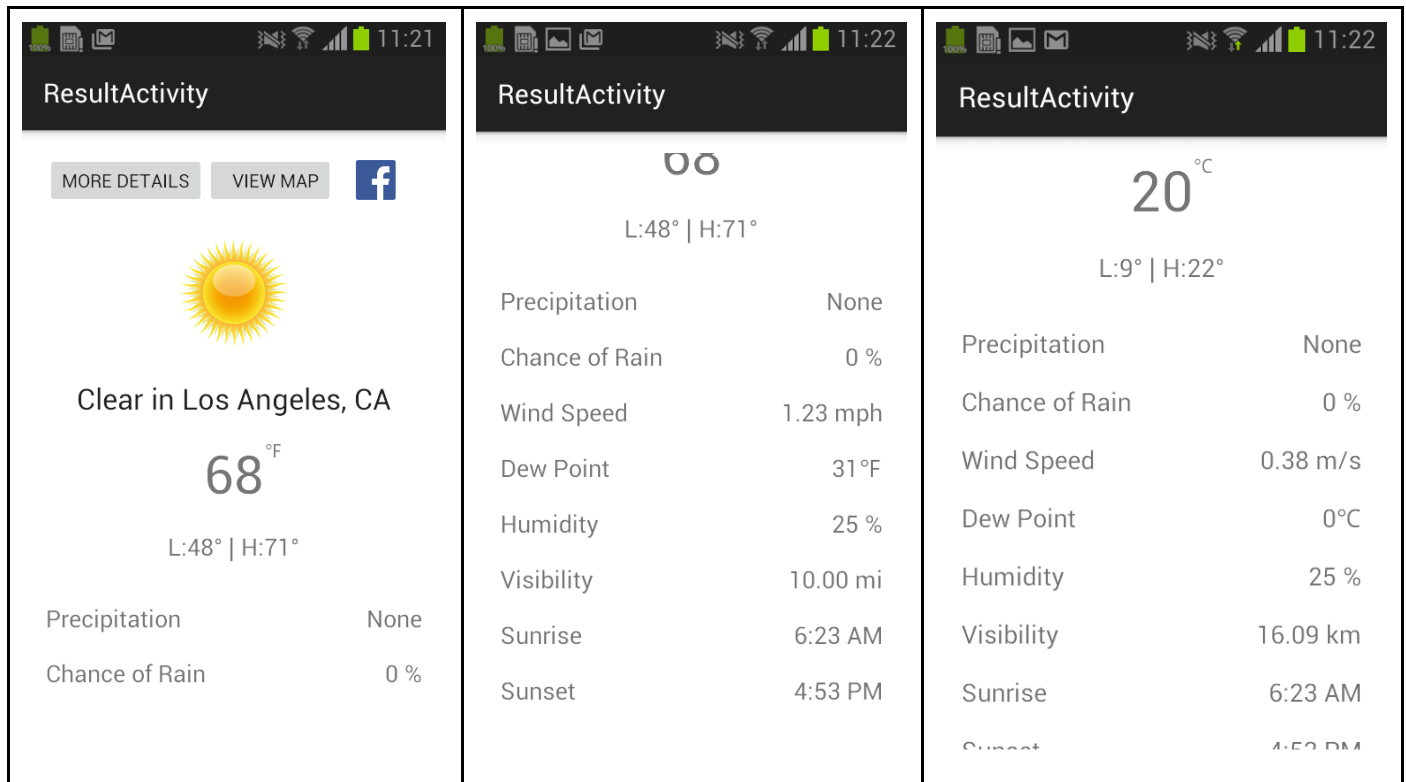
11:21

ResultActivity

MORE DETAILS VIEW MAP f

Clear in Los Angeles, CA

68 °F

L:48° | H:71°

| Precipitation | None |
|---|---|
| Chance of Rain | 0 % |

11:22

ResultActivity

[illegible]

L:48° | H:71°

| Precipitation | None |
|---|---|
| Chance of Rain | 0 % |
| Wind Speed | 1.23 mph |
| Dew Point | 31°F |
| Humidity | 25 % |
| Visibility | 10.00 mi |
| Sunrise | 6:23 AM |
| Sunset | 4:53 PM |

11:22

ResultActivity

20 °C

L:9° | H:22°

| Precipitation | None |
|---|---|
| Chance of Rain | 0 % |
| Wind Speed | 0.38 m/s |
| Dew Point | 0°C |
| Humidity | 25 % |
| Visibility | 16.09 km |
| Sunrise | 6:23 AM |
| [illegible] | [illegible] |